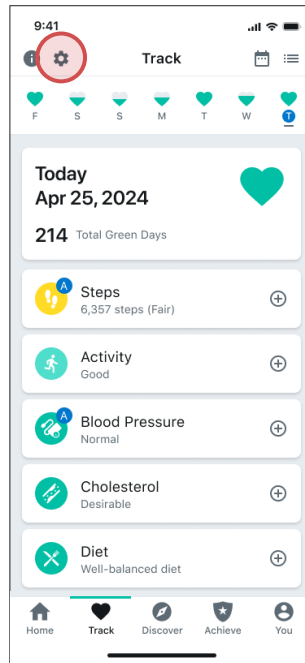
9:41

Track

F S S M T W T

Today
Apr 25, 2024

214 Total Green Days

A
Steps
6,357 steps (Fair)

Activity
Good

A
Blood Pressure
Normal

Cholesterol
Desirable

Diet
Well-balanced diet

Home Track Discover Achieve You